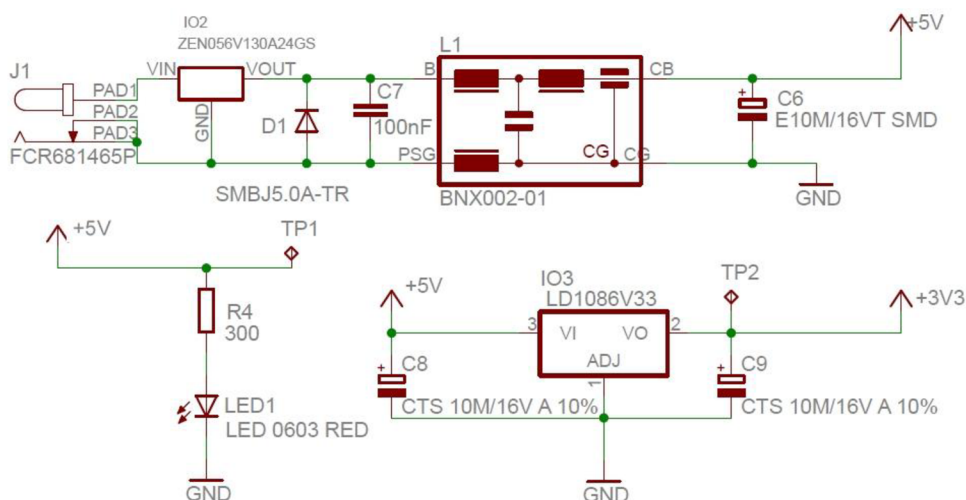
IO2
ZEN056V130A24GS
J1
PAD1
PAD2
PAD3
FCR681465P
VIN
VOUT
GND
D1
SMBJ5.0A-TR
C7
100nF
L1
B
PSG
CB
CG
CG
BNX002-01
+5V
C6
E10M/16VT SMD
GND
+5V
TP1
R4
300
LED1
LED 0603 RED
GND
+5V
IO3
LD1086V33
TP2
+3V3
3
VI
VO
2
ADJ
1
C8
CTS 10M/16V A 10%
C9
CTS 10M/16V A 10%
GND